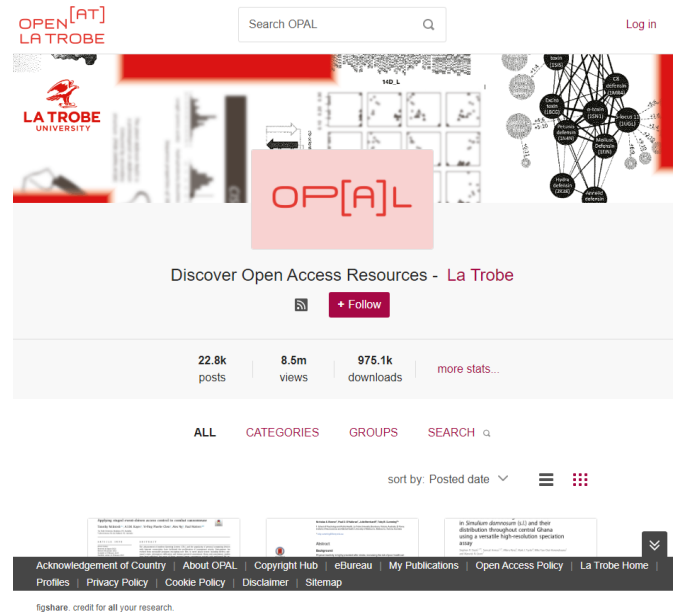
OPEN [AT] LA TROBE

Search OPAL

Log in

LA TROBE UNIVERSITY

OP[A]L

Discover Open Access Resources - La Trobe

+ Follow

22.8k posts

8.5m views

975.1k downloads

more stats...

ALL CATEGORIES GROUPS SEARCH

sort by: Posted date

in Simulium damnosum (s.l.) and their distribution throughout central Ghana using a versatile high-resolution speciation assay

Abstract

Background

Acknowledgement of Country | About OPAL | Copyright Hub | eBureau | My Publications | Open Access Policy | La Trobe Home | Profiles | Privacy Policy | Cookie Policy | Disclaimer | Sitemap

figshare. credit for all your research.